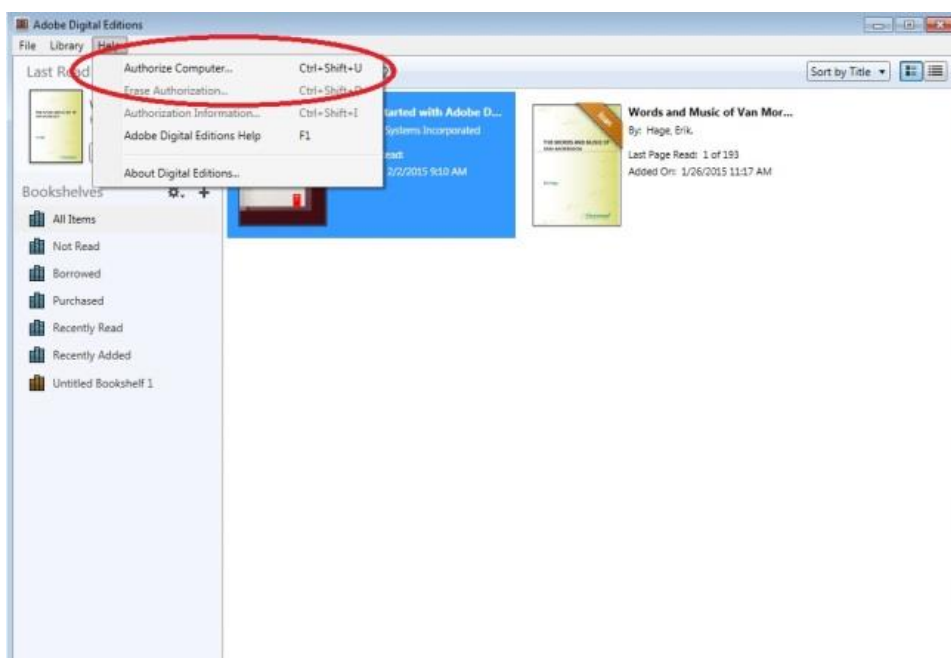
Adobe Digital Editions
File Library Help
Last Read
Authorize Computer... Ctrl+Shift+U
Erase Authorization... Ctrl+Shift+D
Authorization Information... Ctrl+Shift+I
Adobe Digital Editions Help F1
About Digital Editions...
Bookshelves
All Items
Not Read
Borrowed
Purchased
Recently Read
Recently Added
Untitled Bookshelf 1
Sort by Title
tarted with Adobe D...
Systems Incorporated
ead:
2/2/2015 9:10 AM
Words and Music of Van Mor...
By: Hage, Erik.
Last Page Read: 1 of 193
Added On: 1/26/2015 11:17 AM
THE WORDS AND MUSIC OF VAN MORRISON
New